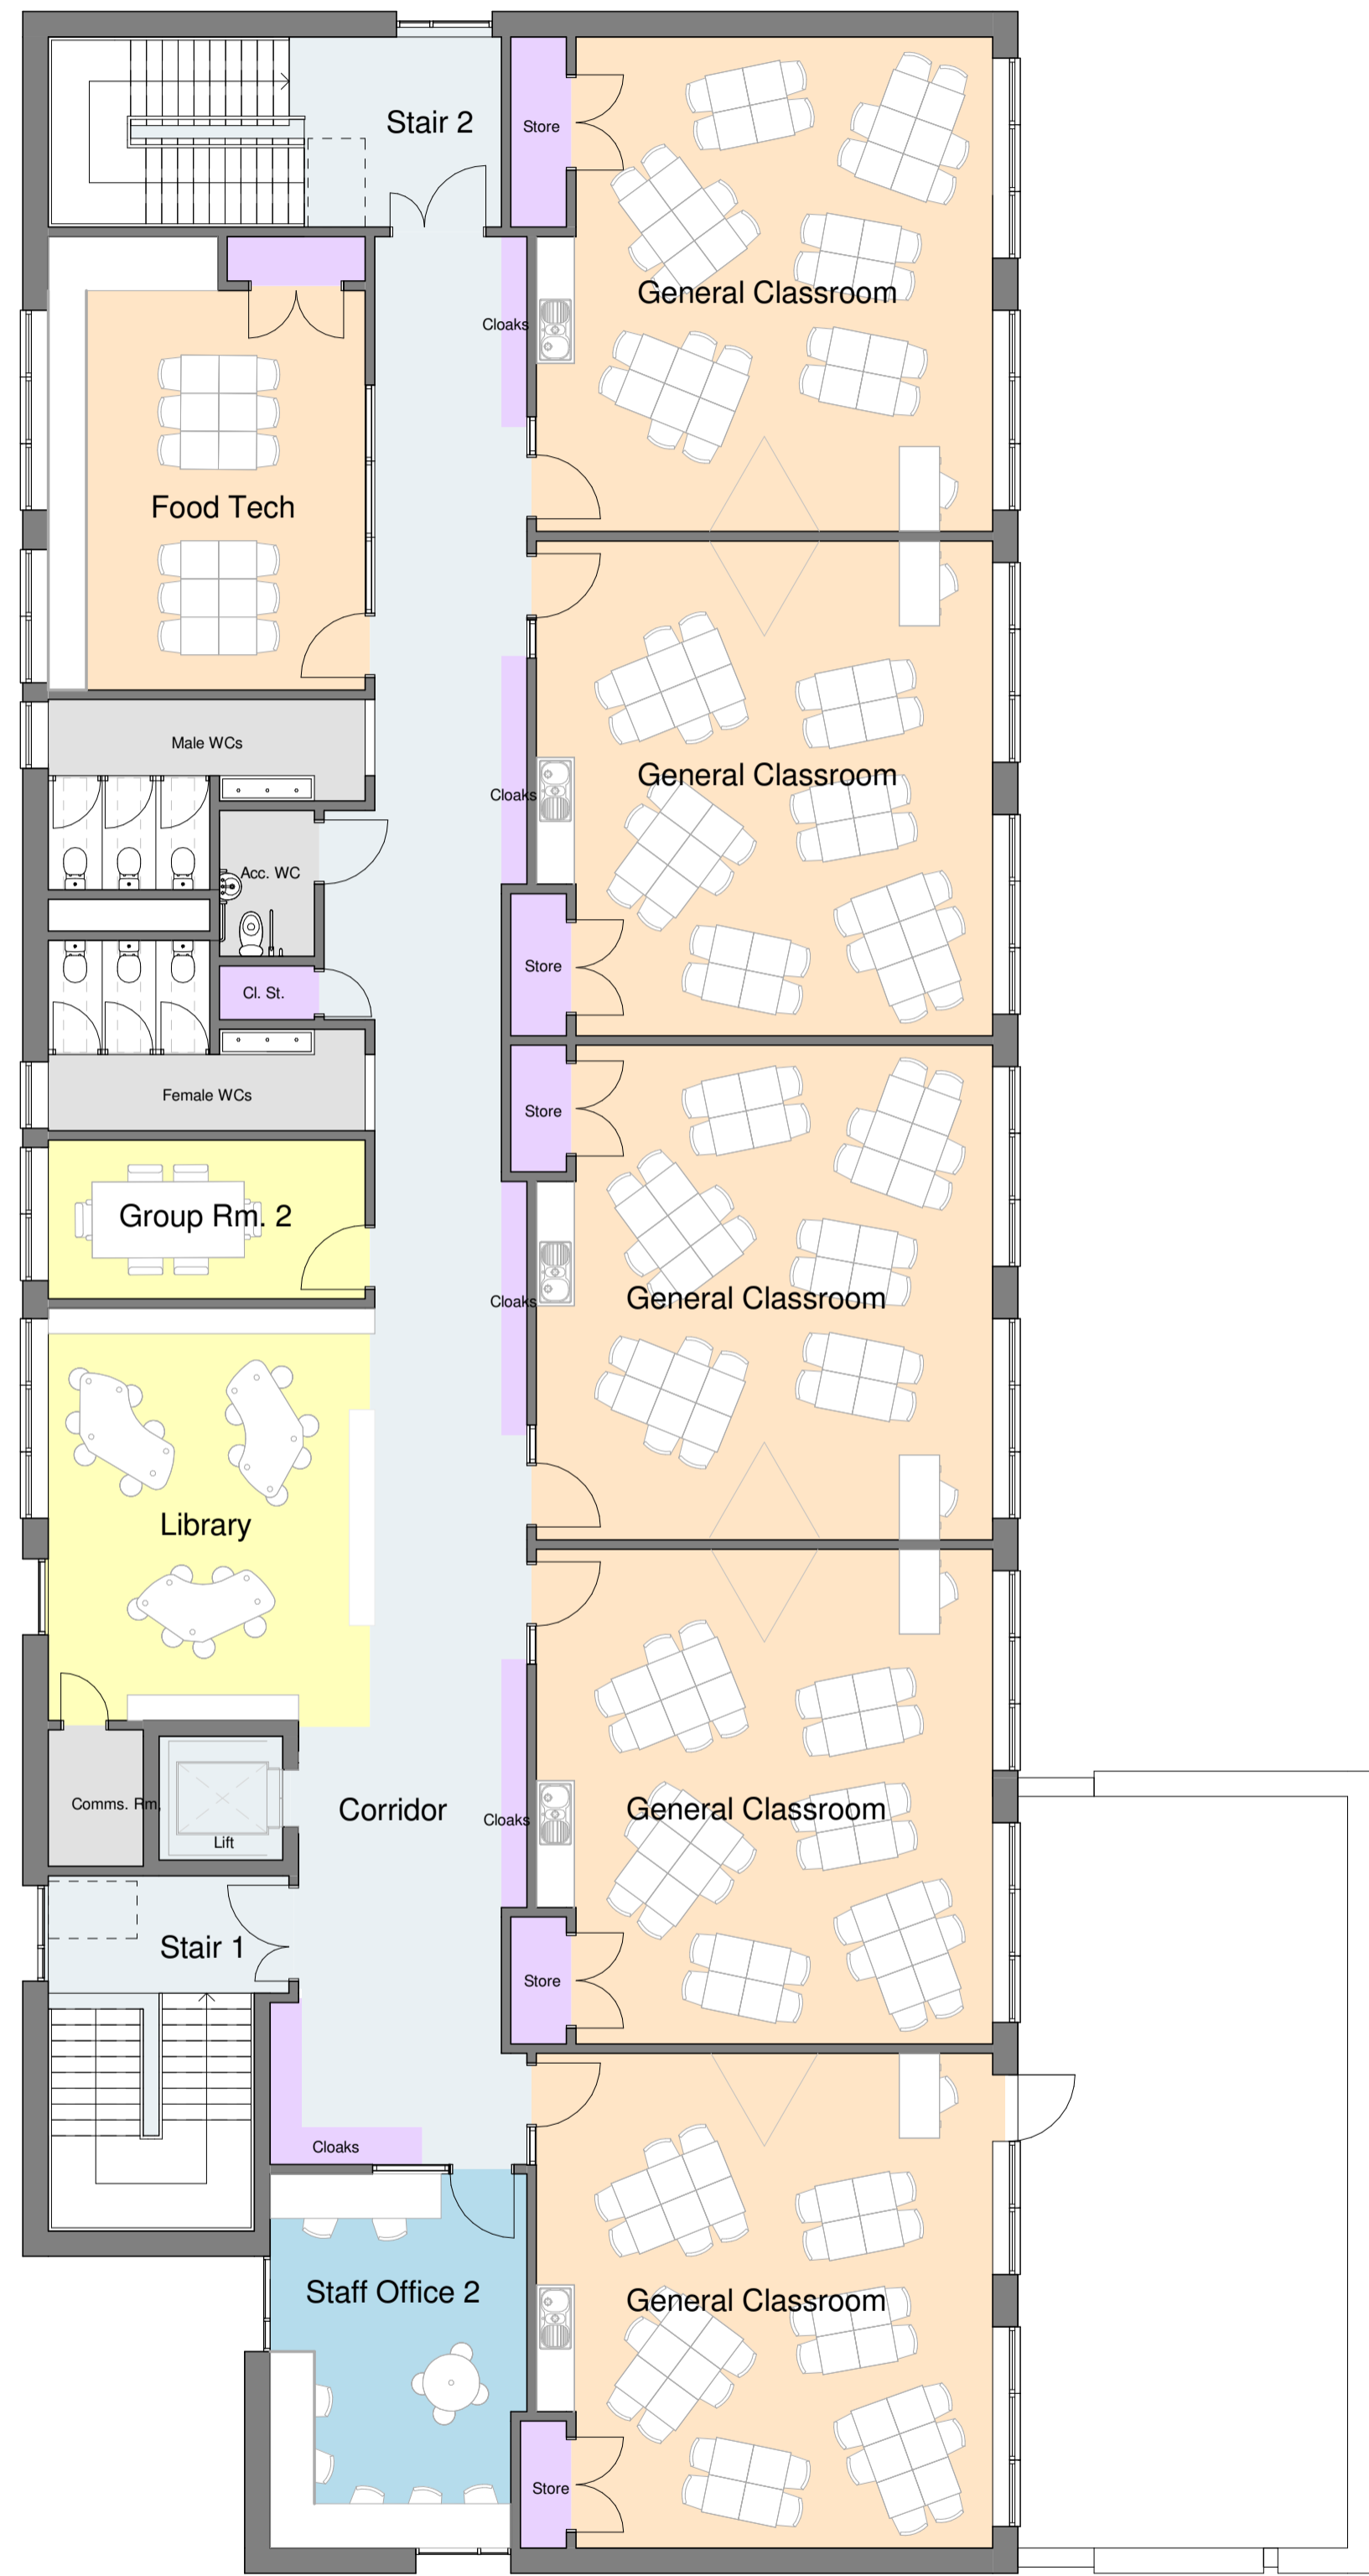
Stair 2
Store
General Classroom
Cloaks
Food Tech
General Classroom
Cloaks
Male WCs
Acc. WC
Store
Cl. St.
Store
Female WCs
Group Rm. 2
General Classroom
Cloaks
Library
General Classroom
Cloaks
Comms. Rm.
Lift
Corridor
Stair 1
Store
Cloaks
Staff Office 2
General Classroom
Store